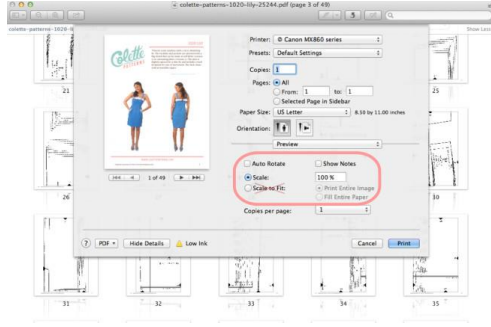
colette-patterns-1020-lily-25244.pdf (page 3 of 49)

colette-patterns-1020-li

Show Last

Colette PATTERNS

21

25

26

30

31

32

33

34

35

Printer: Canon MX860 series

Presets: Default Settings

Copies: 1

Pages: All

From: 1 to: 1

Selected Page in Sidebar

Paper Size: US Letter 8.50 by 11.00 inches

Orientation:

Preview

Auto Rotate

Show Notes

Scale: 100 %

Scale to Fit:

Print Entire Image

Fill Entire Paper

Copies per page: 1

1 of 49

?

PDF

Hide Details

Low Ink

Cancel

Print